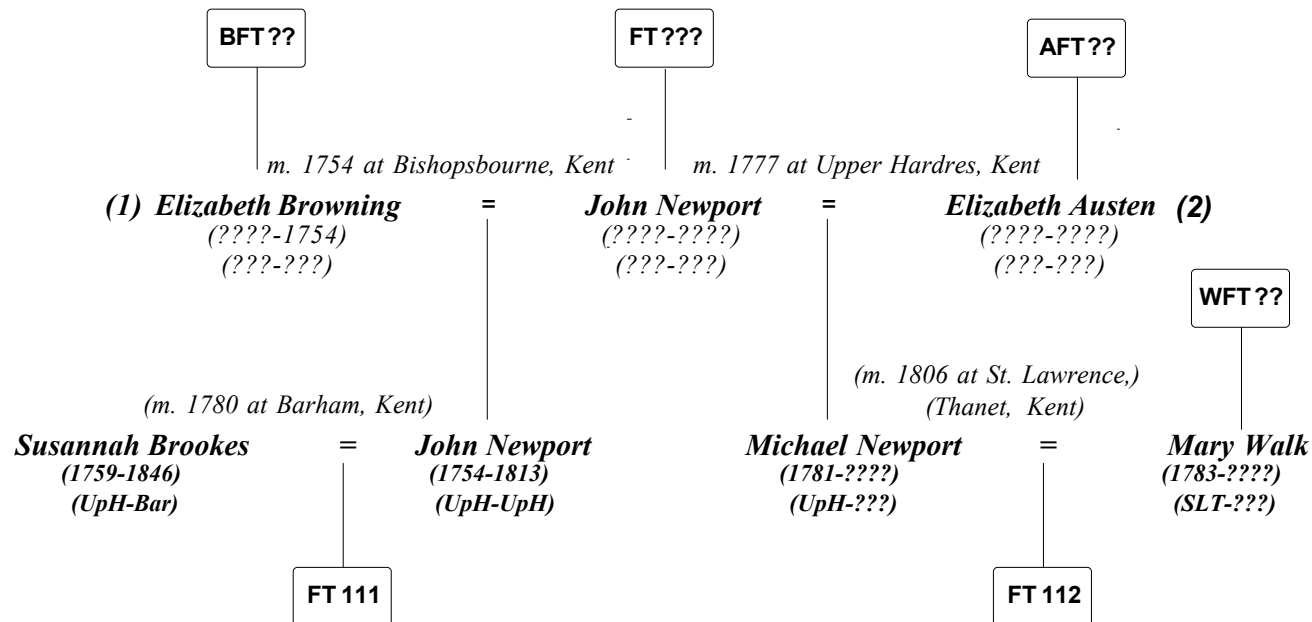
BFT ??

FT ???

AFT ??

m. 1754 at Bishopsbourne, Kent

m. 1777 at Upper Hardres, Kent

(1) Elizabeth Browning = John Newport = Elizabeth Austen (2)

(????-1754)
(???-???)

(????-????)
(???-???)

(????-????)
(???-???)

WFT ??

(m. 1780 at Barham, Kent)

(m. 1806 at St. Lawrence,)
(Thanet, Kent)

Susannah Brookes = John Newport

(1759-1846)
(UpH-Bar)

(1754-1813)
(UpH-UpH)

Michael Newport = Mary Walk

(1781-????)
(UpH-???)

(1783-????)
(SLT-???)

FT 111

FT 112